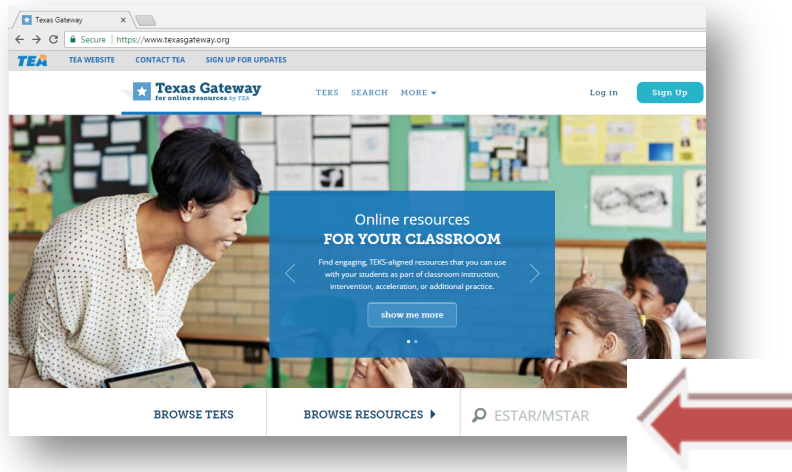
Texas Gateway

Secure | https://www.texasgateway.org

TEA TEA WEBSITE CONTACT TEA SIGN UP FOR UPDATES

Texas Gateway for online resources by TEA

TEKS SEARCH MORE

Log in Sign Up

Online resources
FOR YOUR CLASSROOM

Find engaging, TEKS-aligned resources that you can use with your students as part of classroom instruction, intervention, acceleration, or additional practice.

show me more

BROWSE TEKS BROWSE RESOURCES ESTAR/MSTAR